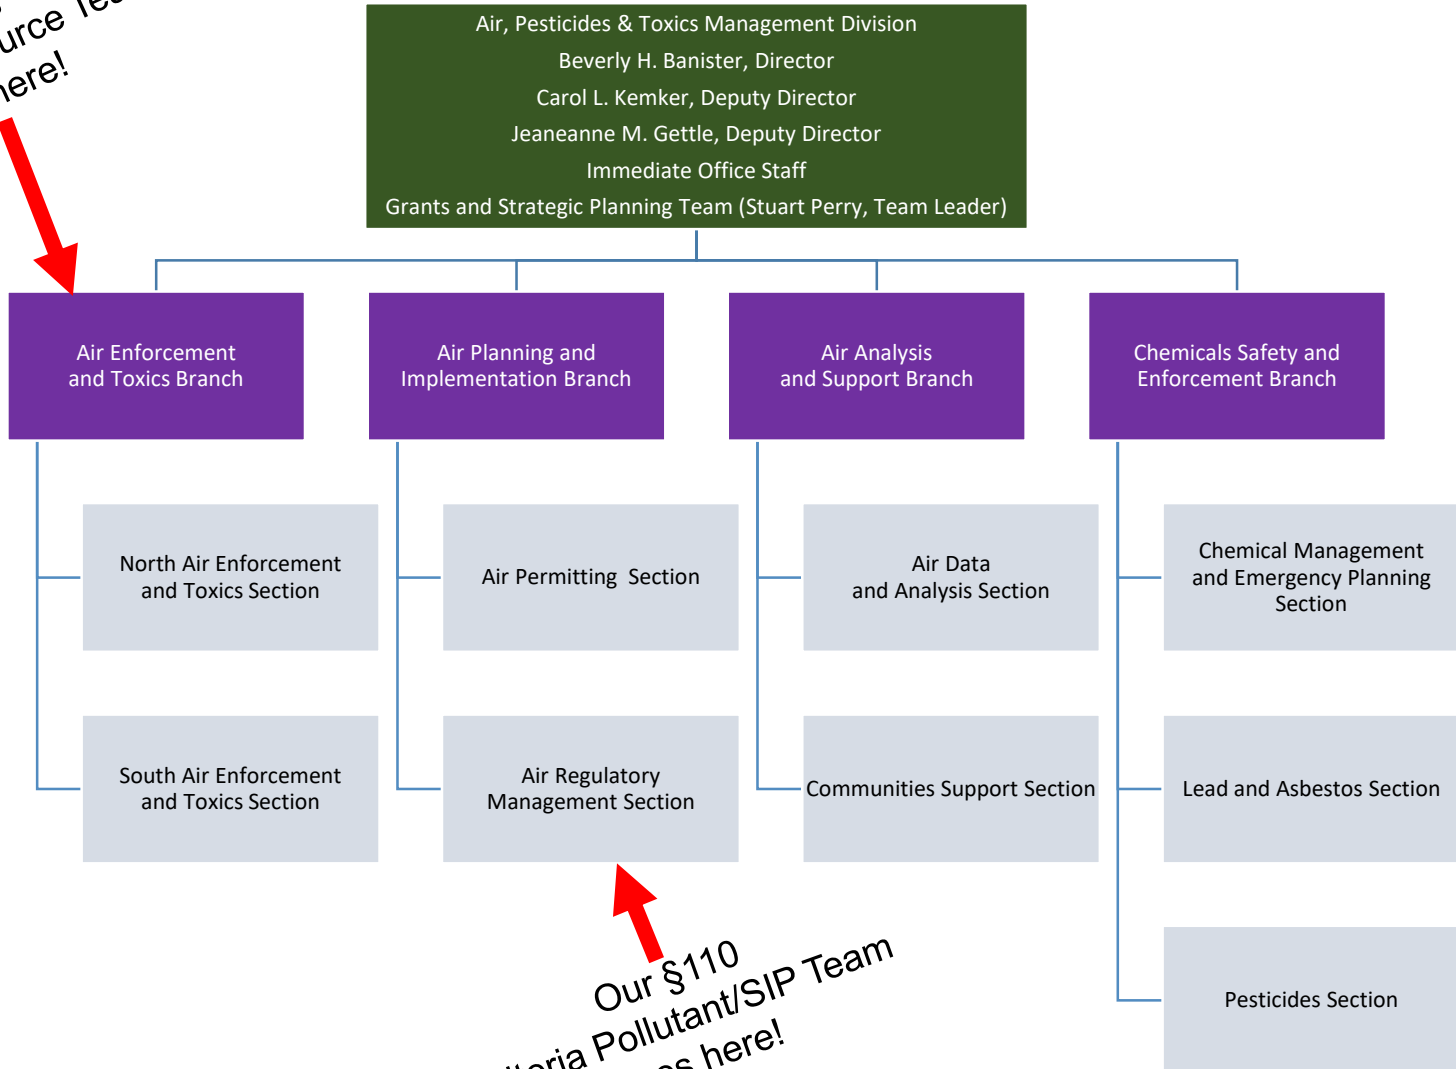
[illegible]urce Te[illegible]
here!

Air, Pesticides & Toxics Management Division
Beverly H. Banister, Director
Carol L. Kemker, Deputy Director
Jeaneanne M. Gettle, Deputy Director
Immediate Office Staff
Grants and Strategic Planning Team (Stuart Perry, Team Leader)

Air Enforcement and Toxics Branch

North Air Enforcement and Toxics Section

South Air Enforcement and Toxics Section

Air Planning and Implementation Branch

Air Permitting Section

Air Regulatory Management Section

Air Analysis and Support Branch

Air Data and Analysis Section

Communities Support Section

Chemicals Safety and Enforcement Branch

Chemical Management and Emergency Planning Section

Lead and Asbestos Section

Pesticides Section

Our §110
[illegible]ria Pollutant/SIP Team
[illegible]s here!